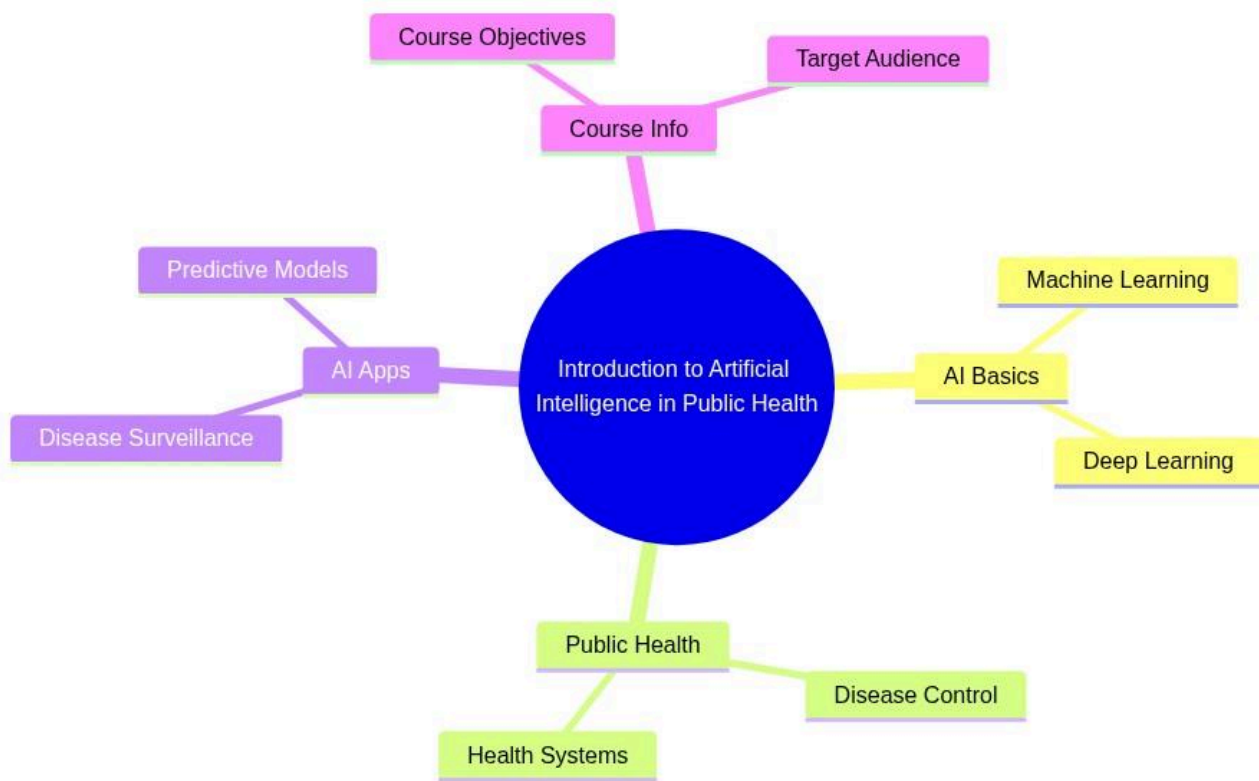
Course Objectives

Target Audience

Course Info

Predictive Models

AI Apps

Disease Surveillance

Introduction to Artificial Intelligence in Public Health

Machine Learning

AI Basics

Deep Learning

Public Health

Disease Control

Health Systems